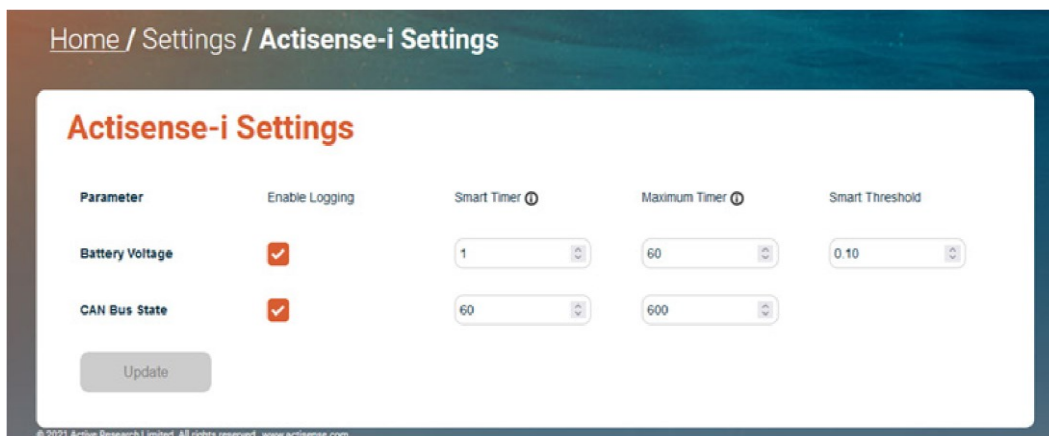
Home / Settings / Actisense-i Settings

Actisense-i Settings

| Parameter | Enable Logging | Smart Timer ⓘ | Maximum Timer ⓘ | Smart Threshold |
|---|---|---|---|---|
| Battery Voltage | ✓ | 1 | 60 | 0.10 |
| CAN Bus State | ✓ | 60 | 600 | |

Update

© 2021 Active Research Limited. All rights reserved. www.actisense.com